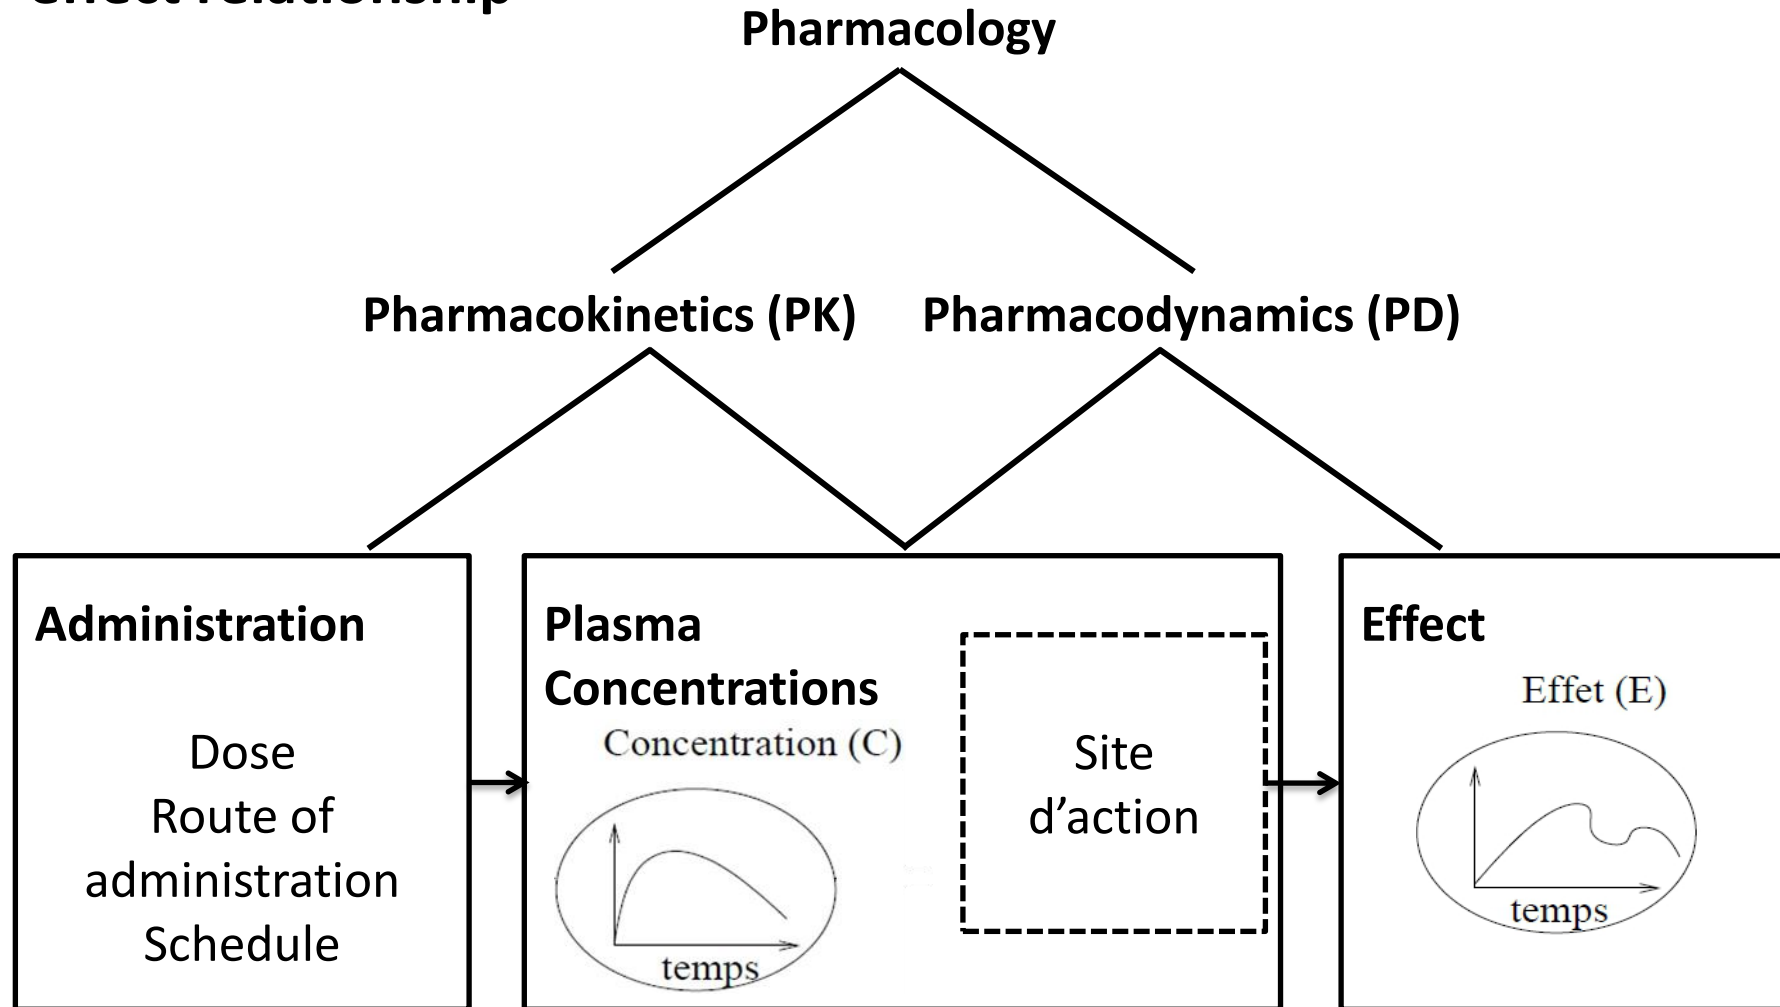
effect relationship

Pharmacology

Pharmacokinetics (PK) Pharmacodynamics (PD)

Administration

Dose
Route of administration
Schedule

Plasma Concentrations

Concentration (C)

temps

Site d'action

Effect

Effet (E)

temps